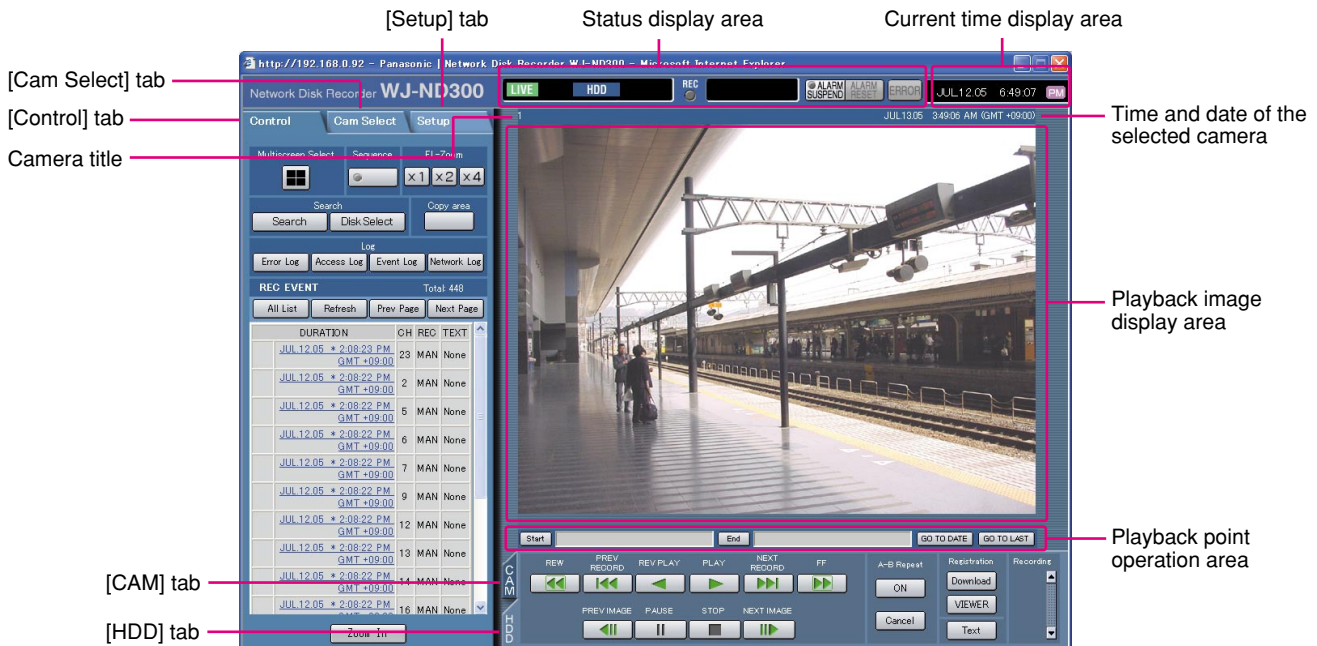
[Setup] tab

Status display area

Current time display area

[Cam Select] tab

[Control] tab

Camera title

http://192.168.0.92 - Panasonic | Network Disk Recorder WJ-ND300 - Microsoft Internet Explorer

Network Disk Recorder WJ-ND300

LIVE HDD REC ALARM SUSPEND ALARM RESET ERROR JUL12.05 6:49:07 PM

Control Cam Select Setup

1 JUL13.05 3:49:06 AM (GMT +09:00)

Time and date of the selected camera

Multiscreen Select Sequence EL-Zoom

x1 x2 x4

Search

Search Disk Select

Copy area

Log

Error Log Access Log Event Log Network Log

REC EVENT Total: 448

All List Refresh Prev Page Next Page

| DURATION | CH | REC | TEXT |
|---|---|---|---|
| JUL.12.05 * 2:08:23 PM GMT +09:00 | 23 | MAN | None |
| JUL.12.05 * 2:08:22 PM GMT +09:00 | 2 | MAN | None |
| JUL.12.05 * 2:08:22 PM GMT +09:00 | 5 | MAN | None |
| JUL.12.05 * 2:08:22 PM GMT +09:00 | 6 | MAN | None |
| JUL.12.05 * 2:08:22 PM GMT +09:00 | 7 | MAN | None |
| JUL.12.05 * 2:08:22 PM GMT +09:00 | 9 | MAN | None |
| JUL.12.05 * 2:08:22 PM GMT +09:00 | 12 | MAN | None |
| JUL.12.05 * 2:08:22 PM GMT +09:00 | 13 | MAN | None |
| JUL.12.05 * 2:08:22 PM GMT +09:00 | 14 | MAN | None |
| JUL.12.05 * 2:08:22 PM | 16 | MAN | None |

Zoom In

Playback image display area

Start End GO TO DATE GO TO LAST

Playback point operation area

CAM

REW PREV RECORD REV PLAY PLAY NEXT RECORD FF

A-B Repeat ON Cancel

Registration Download VIEWER Text

Recording

PREV IMAGE PAUSE STOP NEXT IMAGE

HDD

[CAM] tab

[HDD] tab